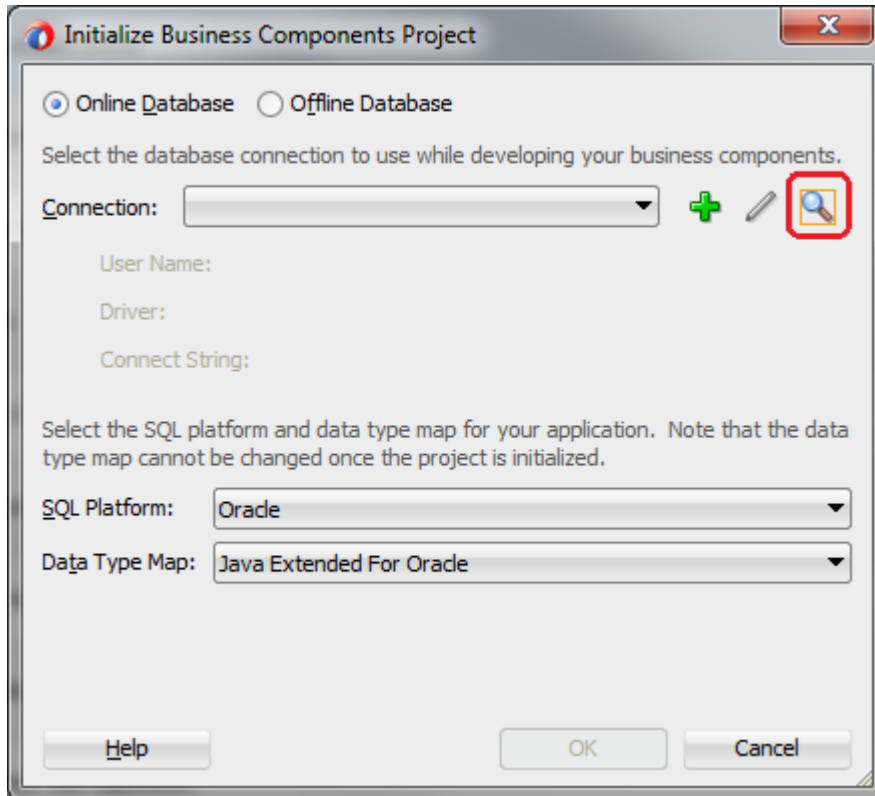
Initialize Business Components Project

Online Database Offline Database

Select the database connection to use while developing your business components.

Connection:

User Name:

Driver:

Connect String:

Select the SQL platform and data type map for your application. Note that the data type map cannot be changed once the project is initialized.

SQL Platform: Oracle

Data Type Map: Java Extended For Oracle

Help

OK

Cancel